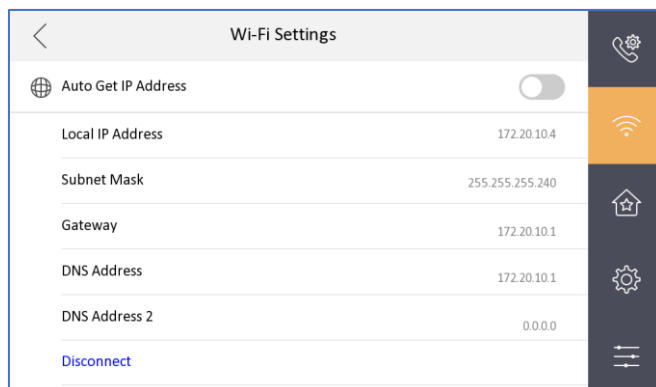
Wi-Fi Settings

Auto Get IP Address

| | |
|---|---|
| Local IP Address | 172.20.10.4 |
| Subnet Mask | 255.255.255.240 |
| Gateway | 172.20.10.1 |
| DNS Address | 172.20.10.1 |
| DNS Address 2 | 0.0.0.0 |

Disconnect